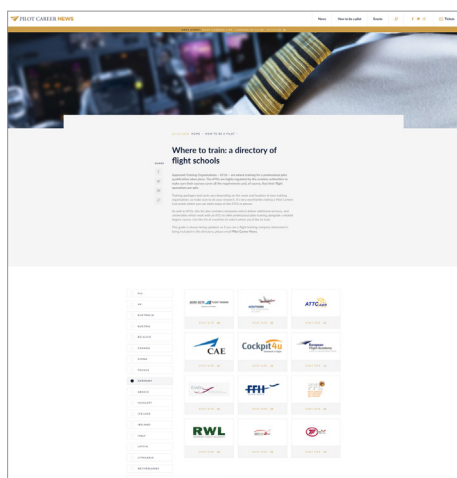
PILOT CAREER NEWS

News How to be a pilot Events

Where to train: a directory of flight schools

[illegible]

HOME / HOW TO BE A PILOT

SHARE

AUSTRALIA
AUSTRIA
BELGIUM
CANADA
CHINA
FRANCE
GERMANY
GREECE
HUNGARY
ICELAND
IRELAND
INDIA
LATVIA
LITHUANIA
NETHERLANDS

ATTC

CAE

Cockpit4u

European Flight Academy

FFH

RWL